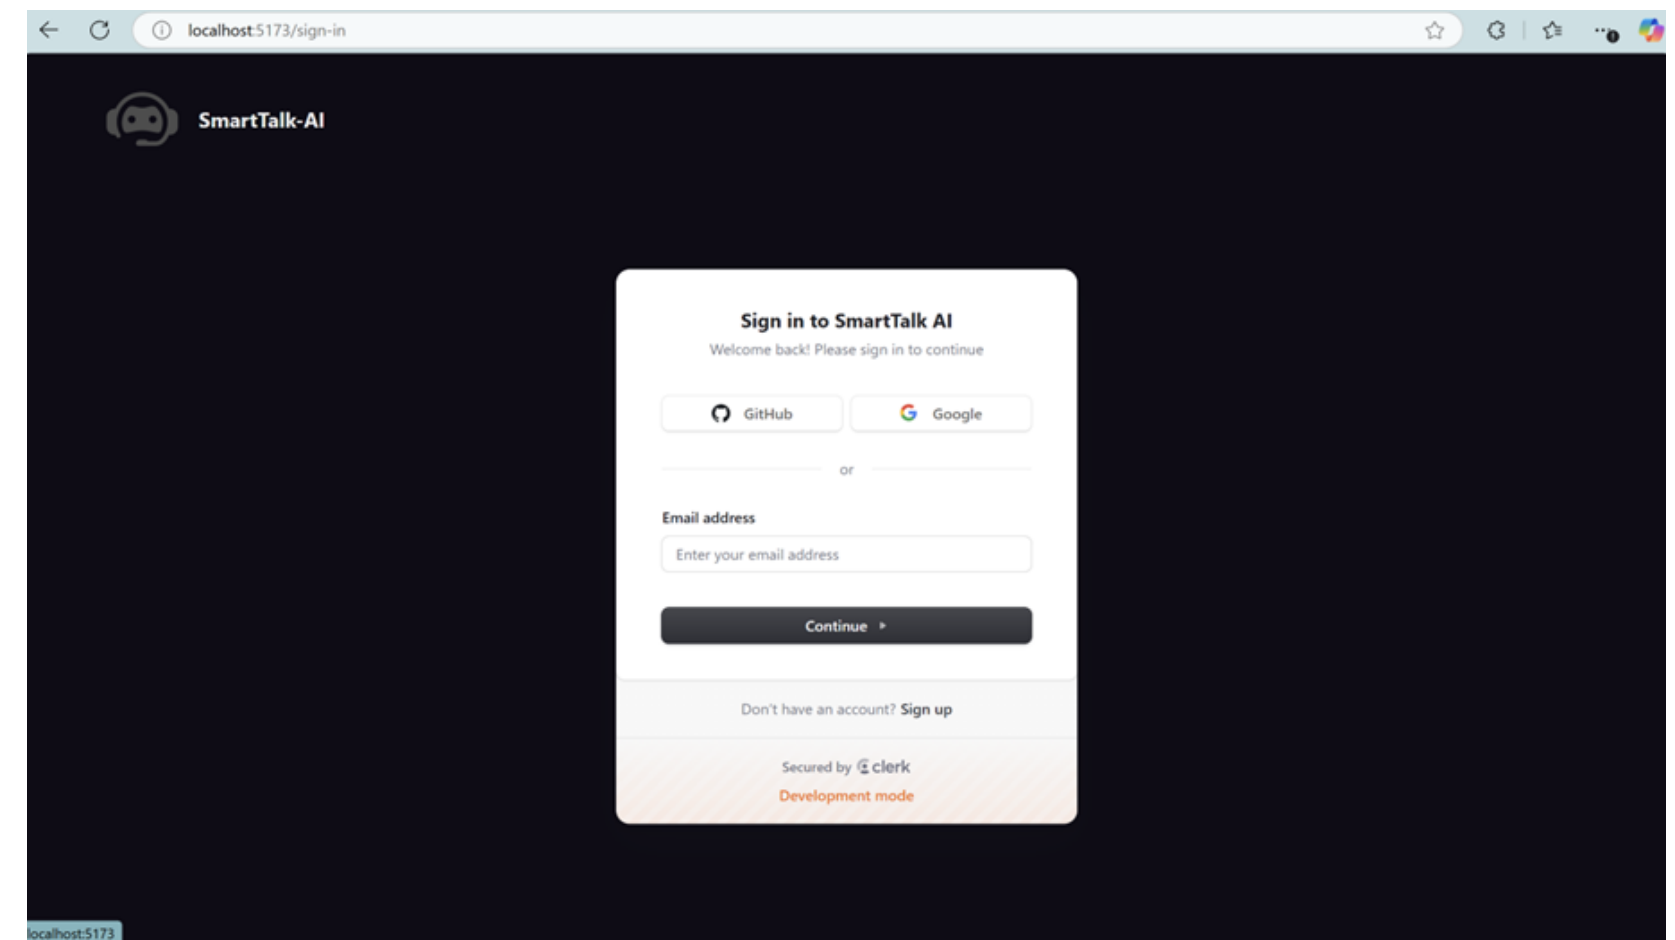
localhost:5173/sign-in

SmartTalk-AI

Sign in to SmartTalk AI

Welcome back! Please sign in to continue

GitHub

Google

or

Email address

Enter your email address

Continue ▸

Don't have an account? Sign up

Secured by clerk

Development mode

localhost:5173